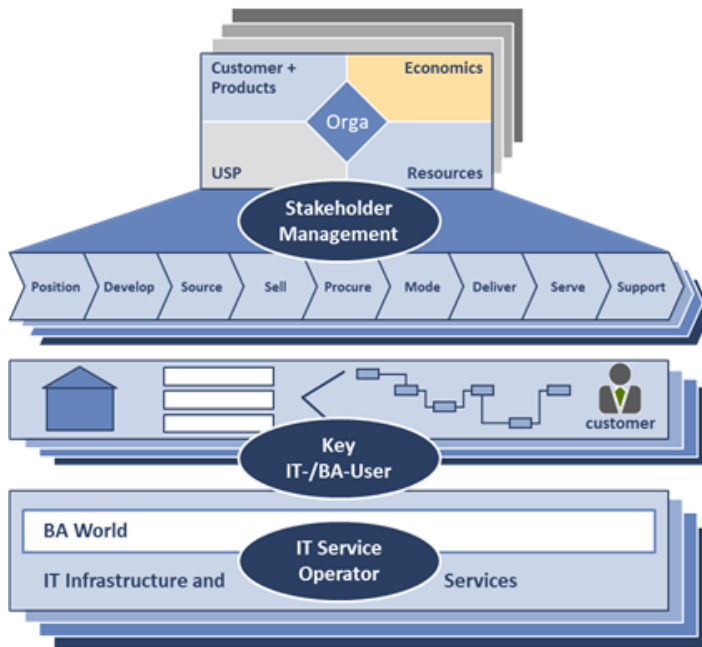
Customer + Products

Economics

Orga

USP

Resources

Stakeholder Management

Position

Develop

Source

Sell

Procure

Mode

Deliver

Serve

Support

customer

Key IT-/BA-User

BA World

IT Service Operator

IT Infrastructure and

Services